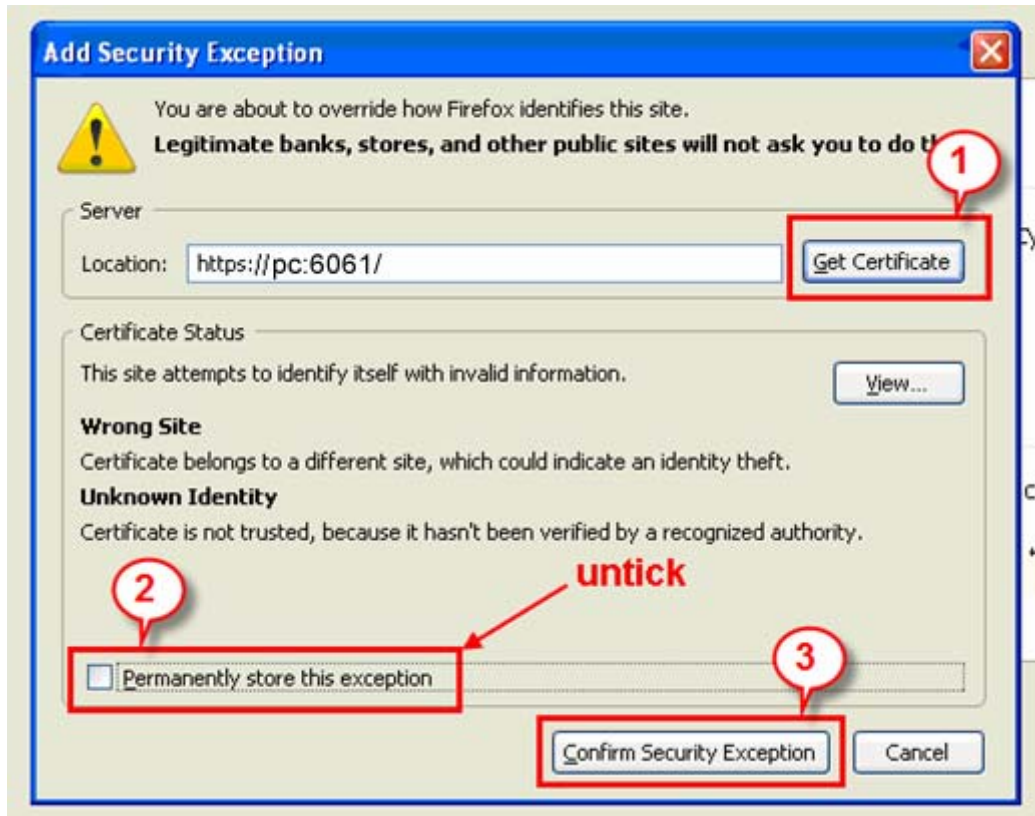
Add Security Exception

You are about to override how Firefox identifies this site.

**Legitimate banks, stores, and other public sites will not ask you to do t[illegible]**

1

Server

Location: https://pc:6061/

Get Certificate

Certificate Status

This site attempts to identify itself with invalid information.

View...

**Wrong Site**

Certificate belongs to a different site, which could indicate an identity theft.

**Unknown Identity**

Certificate is not trusted, because it hasn't been verified by a recognized authority.

2

untick

Permanently store this exception

3

Confirm Security Exception

Cancel